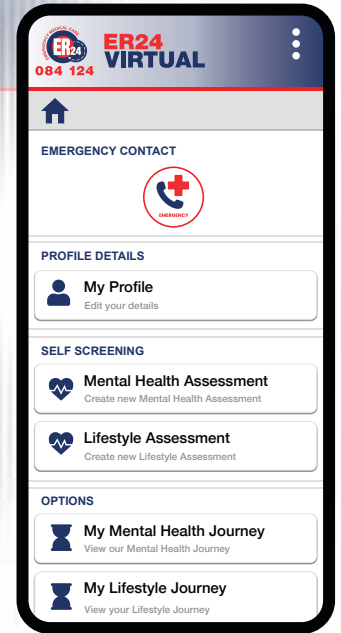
EMERGENCY MEDICAL CARE
ER24
084 124
ER24 VIRTUAL

EMERGENCY CONTACT

EMERGENCY

PROFILE DETAILS

My Profile
Edit your details

SELF SCREENING

Mental Health Assessment
Create new Mental Health Assessment

Lifestyle Assessment
Create new Lifestyle Assessment

OPTIONS

My Mental Health Journey
View our Mental Health Journey

My Lifestyle Journey
View your Lifestyle Journey